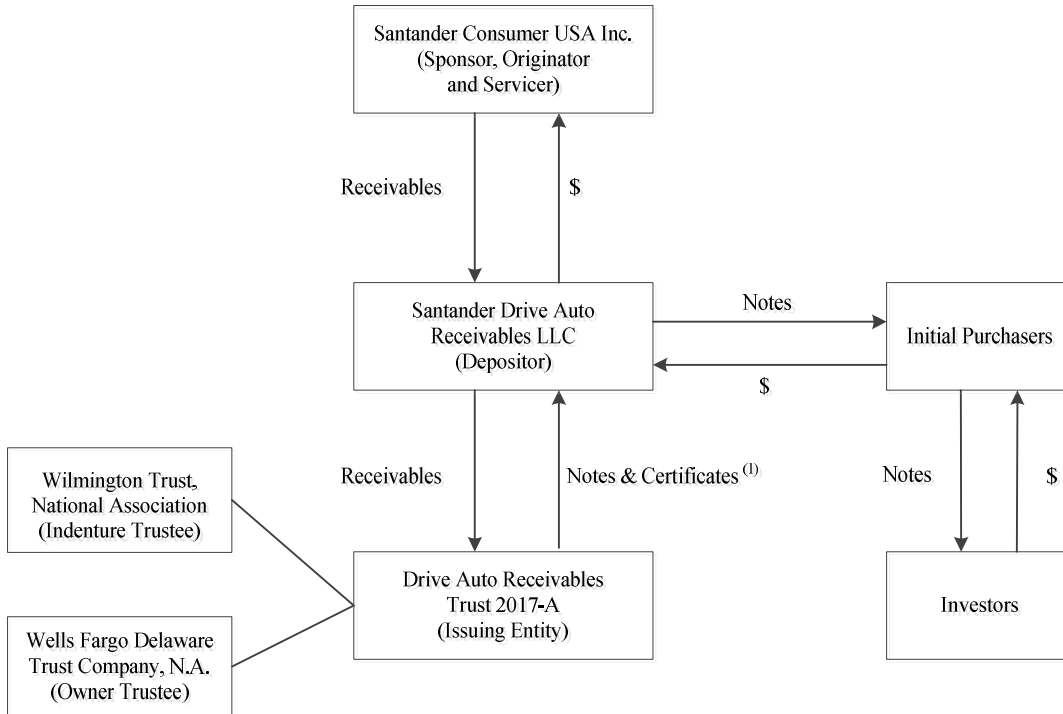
Santander Consumer USA Inc. (Sponsor, Originator and Servicer)

Receivables

$

Santander Drive Auto Receivables LLC (Depositor)

Notes

$

Initial Purchasers

Wilmington Trust, National Association (Indenture Trustee)

Receivables

Notes & Certificates $^{(1)}$

Notes

$

Drive Auto Receivables Trust 2017-A (Issuing Entity)

Investors

Wells Fargo Delaware Trust Company, N.A. (Owner Trustee)